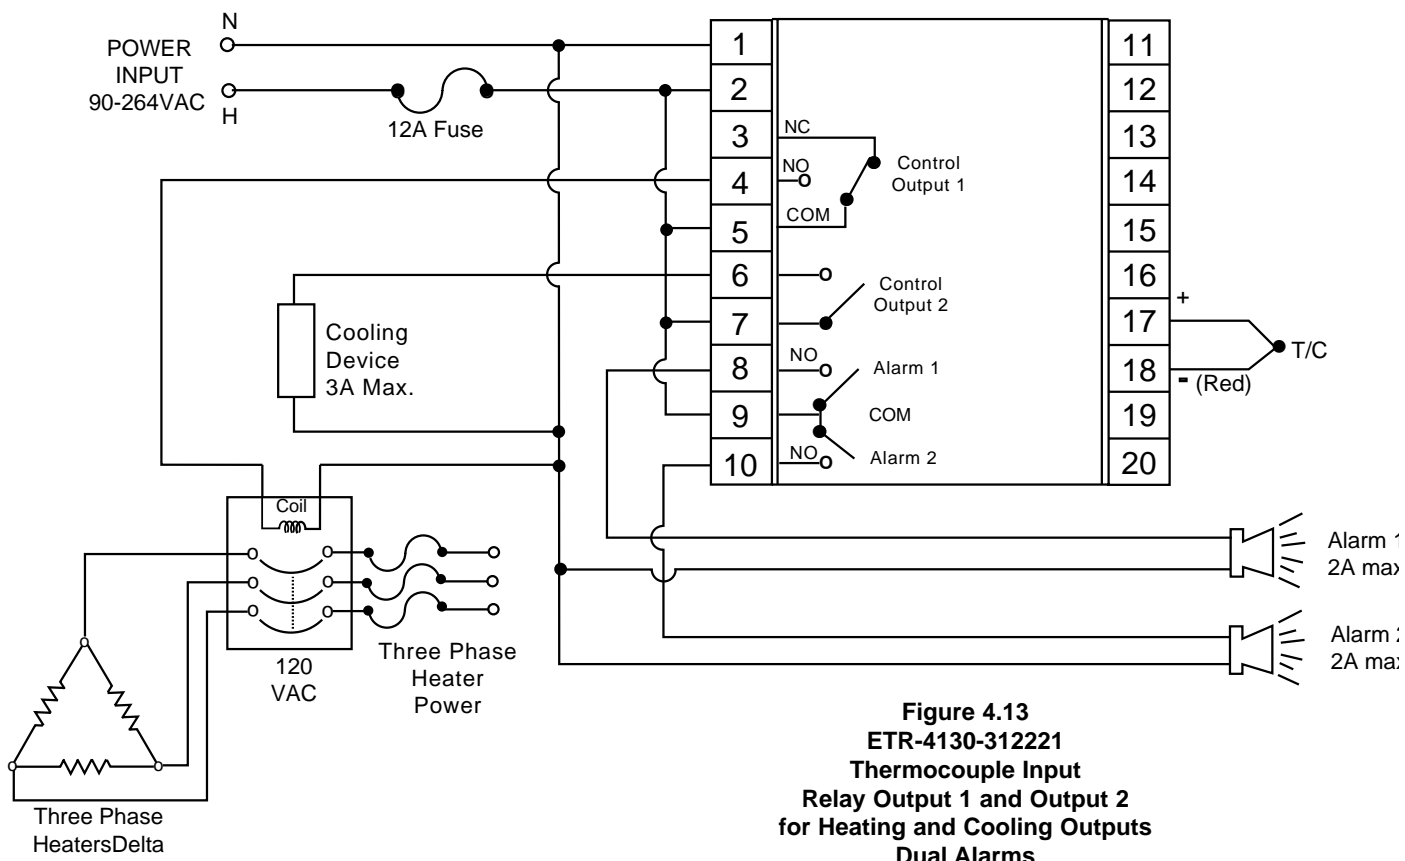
N
POWER INPUT 90-264VAC
H
12A Fuse
1
2
3
4
5
6
7
8
9
10
11
12
13
14
15
16
17
18
19
20
NC
NO
COM
Control Output 1
Control Output 2
NO
Alarm 1
COM
NO
Alarm 2
+
T/C
- (Red)
Cooling Device 3A Max.
Coil
120 VAC
Three Phase Heater Power
Three Phase HeatersDelta
Alarm 1 2A max
Alarm 2 2A max

Figure 4.13
ETR-4130-312221
Thermocouple Input
Relay Output 1 and Output 2
for Heating and Cooling Outputs
Dual Alarms